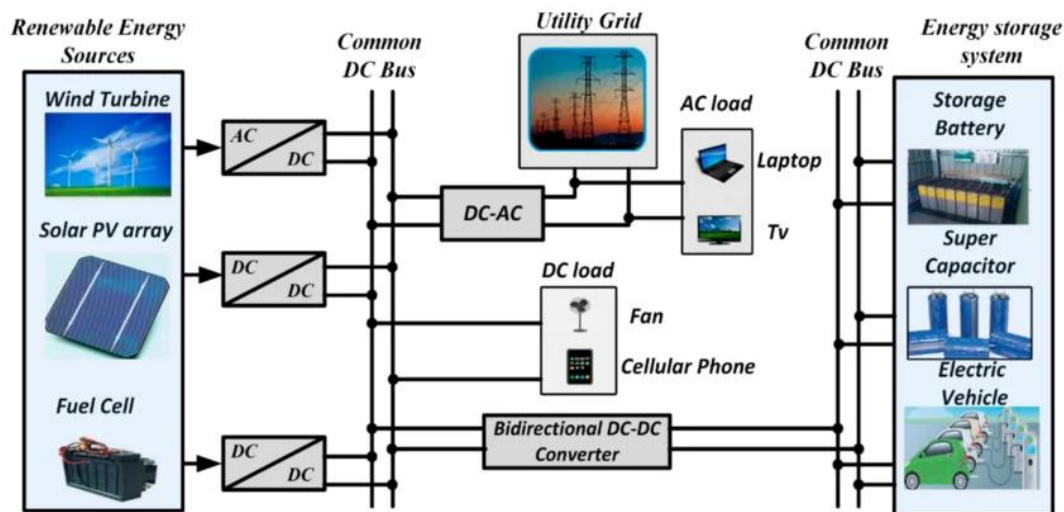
Renewable Energy Sources

Wind Turbine

AC DC

Solar PV array

DC DC

Fuel Cell

DC DC

Common DC Bus

Utility Grid

DC-AC

AC load

Laptop

Tv

DC load

Fan

Cellular Phone

Bidirectional DC-DC Converter

Common DC Bus

Energy storage system

Storage Battery

Super Capacitor

Electric Vehicle